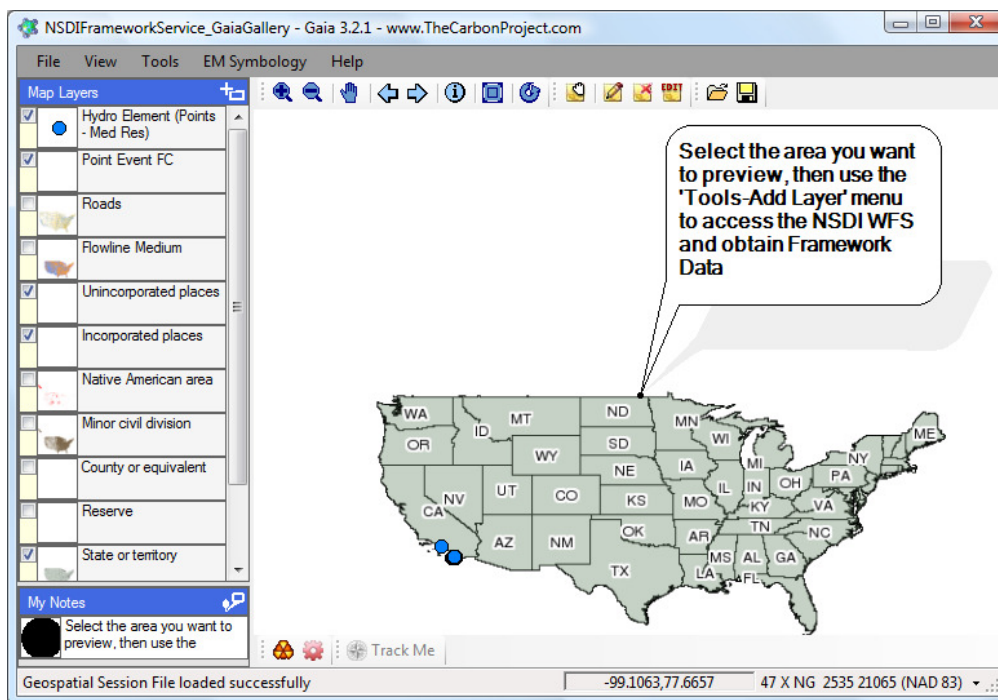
NSDIFrameworkService_GaiaGallery - Gaia 3.2.1 - www.TheCarbonProject.com

File View Tools EM Symbology Help

Map Layers

Hydro Element (Points - Med Res)
Point Event FC
Roads
Flowline Medium
Unincorporated places
Incorporated places
Native American area
Minor civil division
County or equivalent
Reserve
State or territory

My Notes

Select the area you want to preview, then use the

Select the area you want to preview, then use the 'Tools-Add Layer' menu to access the NSDI WFS and obtain Framework Data

WA
OR
ID
MT
ND
MN
WI
SD
WY
NV
CA
UT
CO
NE
IA
MI
NY
ME
PA
OH
IN
IL
KS
MO
KY
VA
AZ
NM
OK
AR
TN
NC
TX
MS
AL
GA
LA
FL

Track Me

Geospatial Session File loaded successfully
-99.1063,77.6657
47 X NG 2535 21065 (NAD 83)